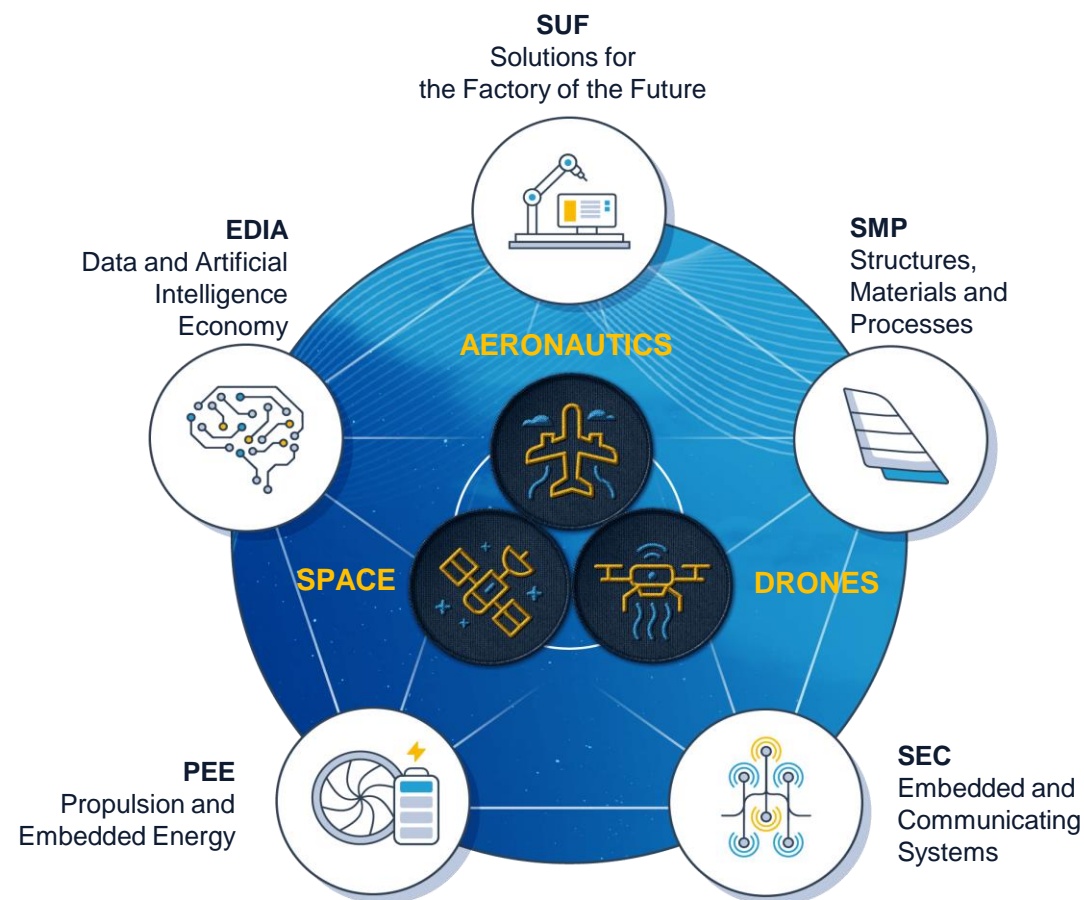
SUF
Solutions for the Factory of the Future

EDIA
Data and Artificial Intelligence Economy

SMP
Structures, Materials and Processes

AERONAUTICS

SPACE

DRONES

PEE
Propulsion and Embedded Energy

SEC
Embedded and Communicating Systems